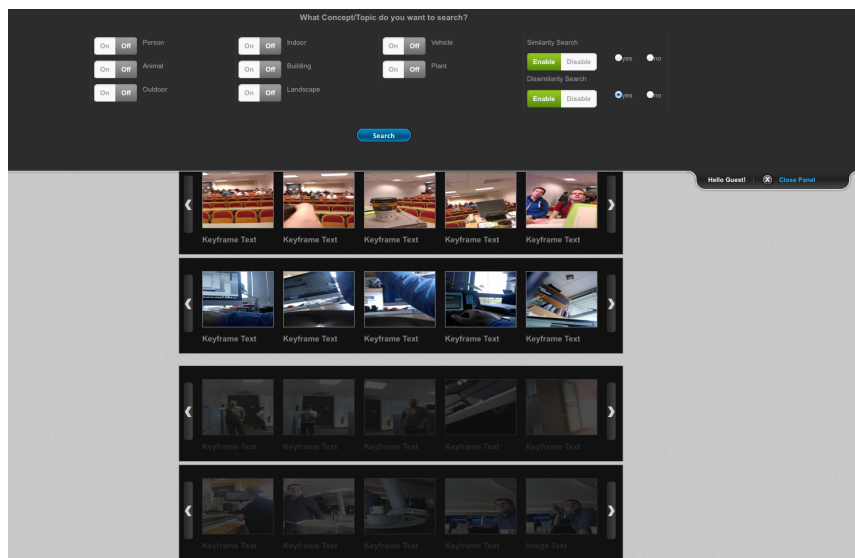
What Concept/Topic do you want to search?

On Off Person
On Off Animal
On Off Outdoor

On Off Indoor
On Off Building
On Off Landscape

On Off Vehicle
On Off Plant

Similarity Search
Enable Disable
yes no

Dissimilarity Search
Enable Disable
yes no

Search

Hello Guest! Close Panel

‹ Keyframe Text Keyframe Text Keyframe Text Keyframe Text Keyframe Text ›

‹ Keyframe Text Keyframe Text Keyframe Text Keyframe Text Keyframe Text ›

‹ Keyframe Text Keyframe Text Keyframe Text Keyframe Text Keyframe Text ›

‹ Keyframe Text Keyframe Text Keyframe Text Keyframe Text Image Text ›